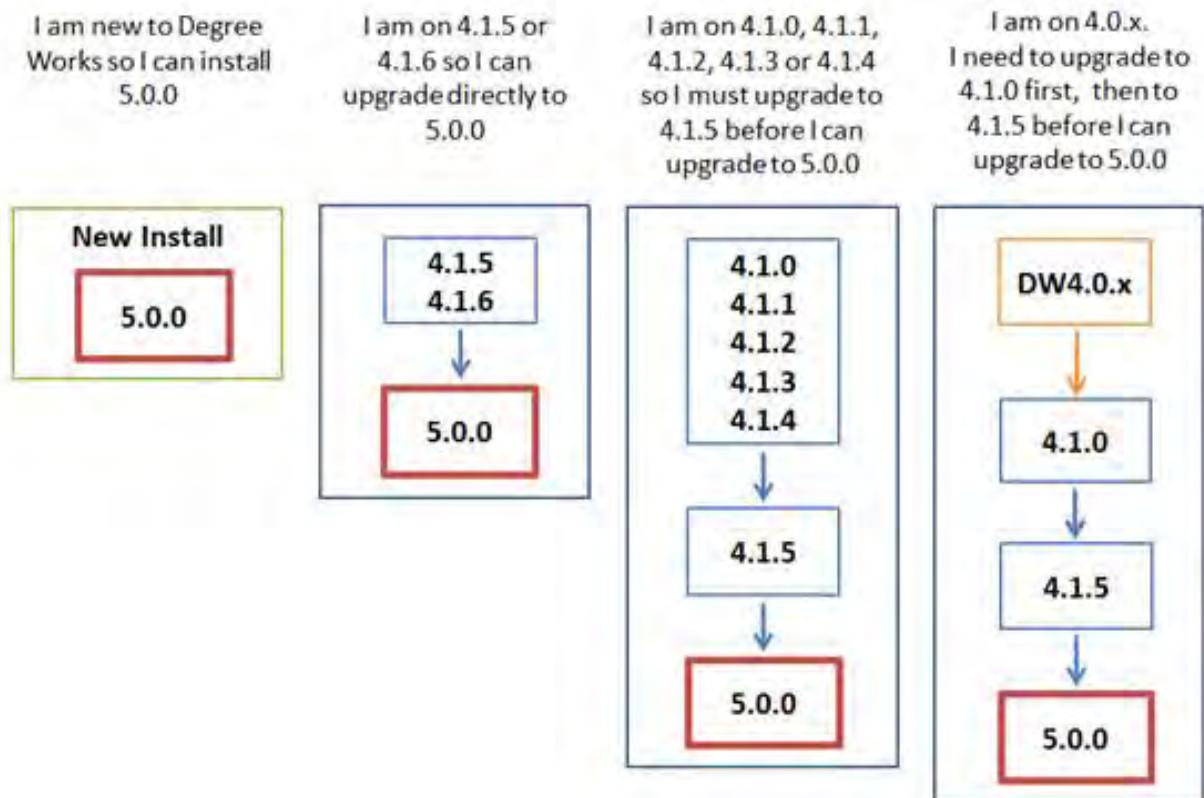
I am new to Degree Works so I can install 5.0.0

New Install

5.0.0

I am on 4.1.5 or 4.1.6 so I can upgrade directly to 5.0.0

4.1.5
4.1.6

5.0.0

I am on 4.1.0, 4.1.1, 4.1.2, 4.1.3 or 4.1.4 so I must upgrade to 4.1.5 before I can upgrade to 5.0.0

4.1.0
4.1.1
4.1.2
4.1.3
4.1.4

4.1.5

5.0.0

I am on 4.0.x. I need to upgrade to 4.1.0 first, then to 4.1.5 before I can upgrade to 5.0.0

DW4.0.x

4.1.0

4.1.5

5.0.0